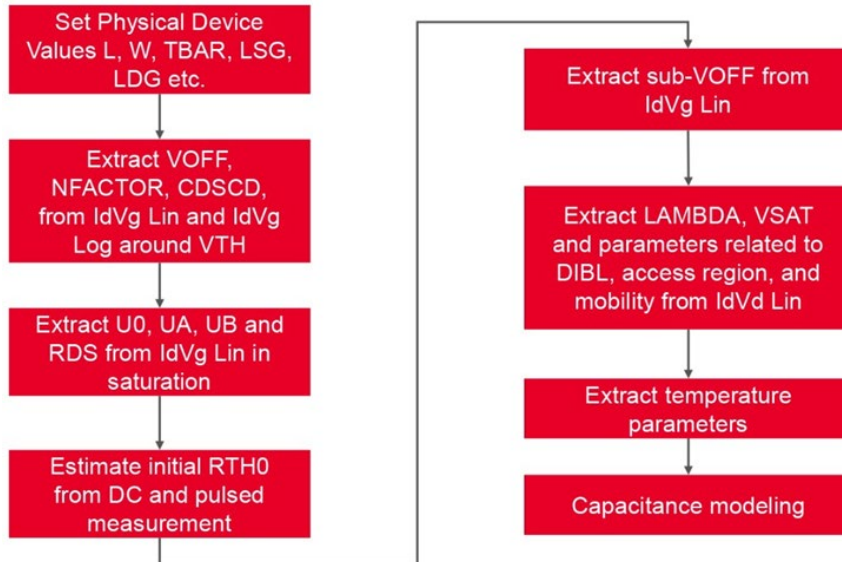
Set Physical Device Values L, W, TBAR, LSG, LDG etc.

Extract VOFF, NFACTOR, CDSCD, from IdVg Lin and IdVg Log around VTH

Extract U0, UA, UB and RDS from IdVg Lin in saturation

Estimate initial RTH0 from DC and pulsed measurement

Extract sub-VOFF from IdVg Lin

Extract LAMBDA, VSAT and parameters related to DIBL, access region, and mobility from IdVd Lin

Extract temperature parameters

Capacitance modeling